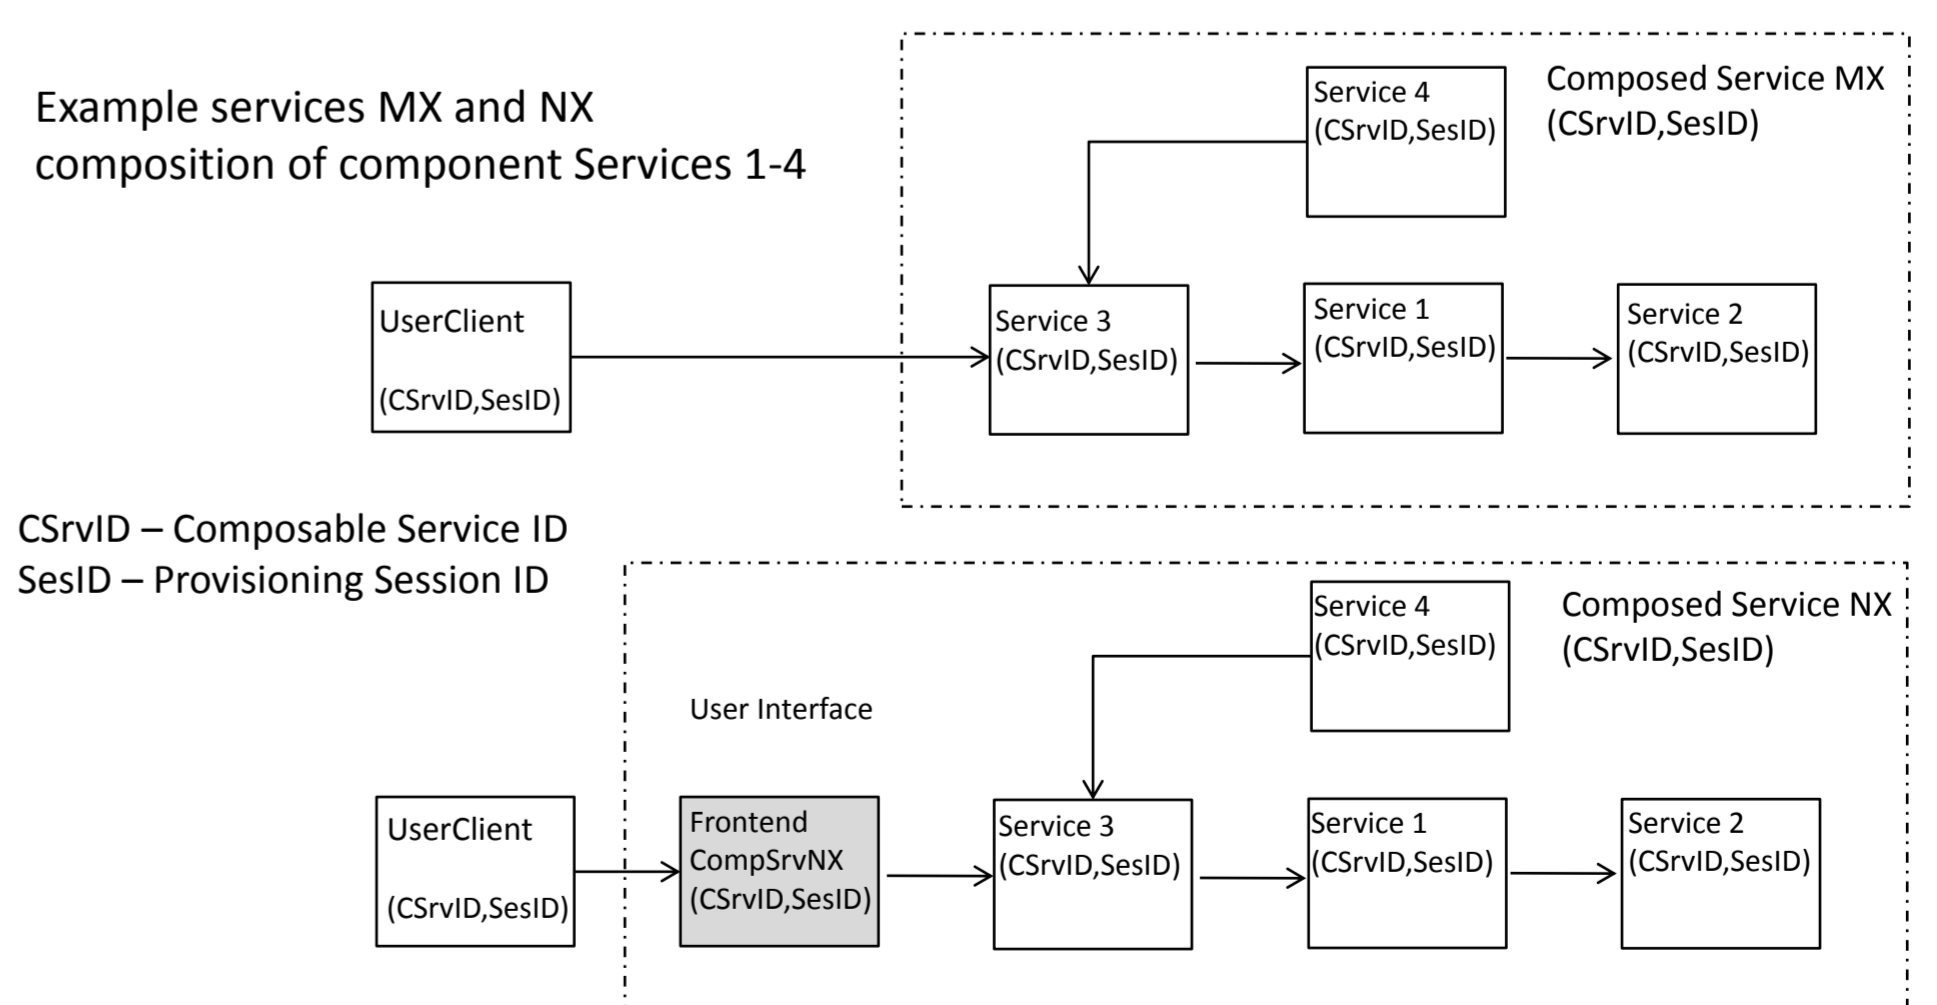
Example services MX and NX composition of component Services 1-4

Service 4
(CSrvID,SesID)

Composed Service MX
(CSrvID,SesID)

UserClient

(CSrvID,SesID)

Service 3
(CSrvID,SesID)

Service 1
(CSrvID,SesID)

Service 2
(CSrvID,SesID)

CSrvID – Composable Service ID
SesID – Provisioning Session ID

Service 4
(CSrvID,SesID)

Composed Service NX
(CSrvID,SesID)

User Interface

UserClient

(CSrvID,SesID)

Frontend
CompSrvNX
(CSrvID,SesID)

Service 3
(CSrvID,SesID)

Service 1
(CSrvID,SesID)

Service 2
(CSrvID,SesID)